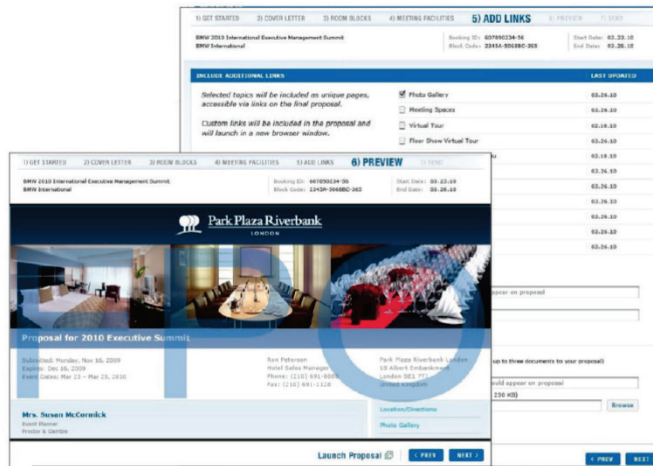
1) GET STARTED 2) COVER LETTER 3) ROOM BLOCKS 4) MEETING FACILITIES 5) ADD LINKS 6) PREVIEW 7) SEND

BMW 2010 International Executive Management Summit
BMW International

Booking ID: 607890234-56
Block Code: 2345A-5068BC-365

Start Date: 03.23.10
End Date: 03.26.10

INCLUDE ADDITIONAL LINKS

LAST UPDATED

Selected topics will be included as unique pages, accessible via links on the final proposal.

Custom links will be included in the proposal and will launch in a new browser window.

Photo Gallery 03.26.10
Meeting Spaces 03.26.10
Virtual Tour 03.26.10
Floor Show Virtual Tour 03.26.10
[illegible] 03.26.10
03.26.10
03.26.10
03.26.10
03.26.10
03.26.10

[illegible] appear on proposal

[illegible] up to three documents to your proposal)

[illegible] ould appear on proposal

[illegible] 250 KB)

Browse

< PREV NEXT >

1) GET STARTED 2) COVER LETTER 3) ROOM BLOCKS 4) MEETING FACILITIES 5) ADD LINKS 6) PREVIEW 7) SEND

BMW 2010 International Executive Management Summit
BMW International

Booking ID: 607890234-56
Block Code: 2345M-5068BC-365

Start Date: 03.23.10
End Date: 03.26.10

Park Plaza Riverbank
LONDON

Proposal for 2010 Executive Summit

Submitted: Monday, Nov 16, 2009
Expires: Dec 16, 2009
Event Dates: Mar 23 – Mar 25, 2010

Ron Peterson
Hotel Sales Manager
Phone: (210) 691-8888
Fax: (210) 691-1128

Park Plaza Riverbank London
18 Albert Embankment
London SE1 7T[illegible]
United Kingdom

Mrs. Susan McCormick
Event Planner
Proctor & Gamble

Location/Directions
Photo Gallery

Launch Proposal

< PREV NEXT >